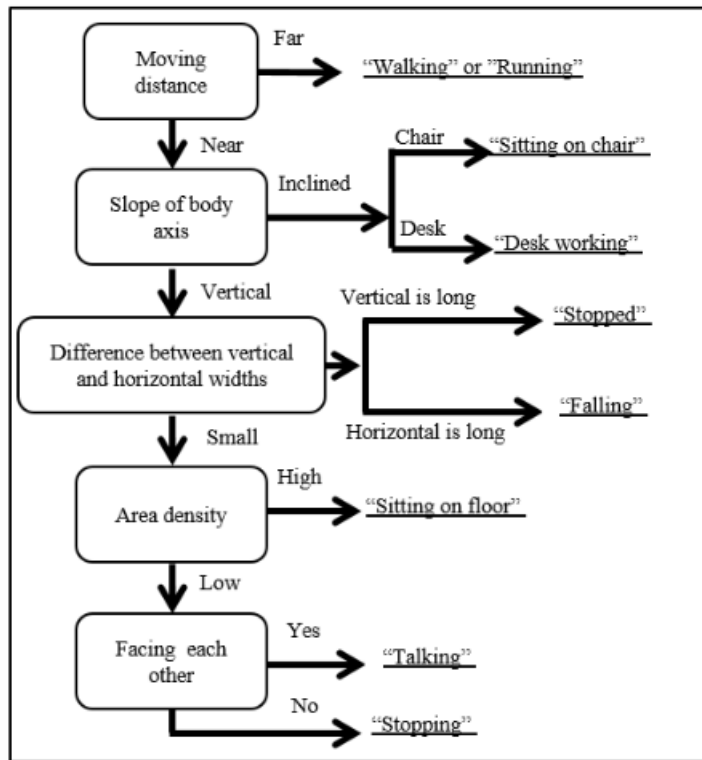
Moving distance

Far

“Walking” or ”Running”

Near

Slope of body axis

Inclined

Chair

“Sitting on chair”

Desk

“Desk working”

Vertical

Difference between vertical and horizontal widths

Vertical is long

“Stopped”

“Falling”

Horizontal is long

Small

Area density

High

“Sitting on floor”

Low

Facing each other

Yes

“Talking”

No

“Stopping”